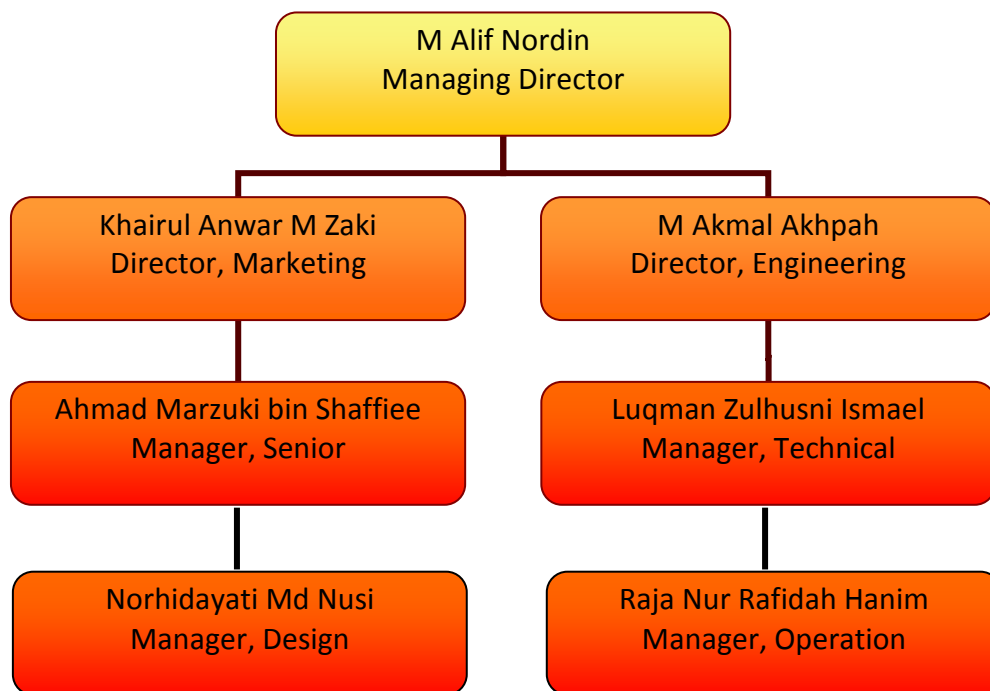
M Alif Nordin
Managing Director

Khairul Anwar M Zaki
Director, Marketing

M Akmal Akhpah
Director, Engineering

Ahmad Marzuki bin Shaffiee
Manager, Senior

Luqman Zulhusni Ismael
Manager, Technical

Norhidayati Md Nusi
Manager, Design

Raja Nur Rafidah Hanim
Manager, Operation